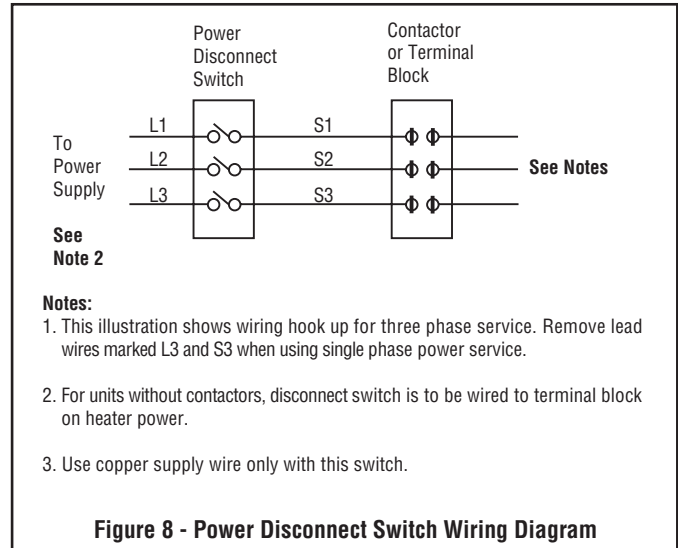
Power Disconnect Switch

Contactor or Terminal Block

To Power Supply

L1

L2

L3

S1

S2

S3

See Notes

See Note 2

Notes:
1. This illustration shows wiring hook up for three phase service. Remove lead wires marked L3 and S3 when using single phase power service.

2. For units without contactors, disconnect switch is to be wired to terminal block on heater power.

3. Use copper supply wire only with this switch.

Figure 8 - Power Disconnect Switch Wiring Diagram